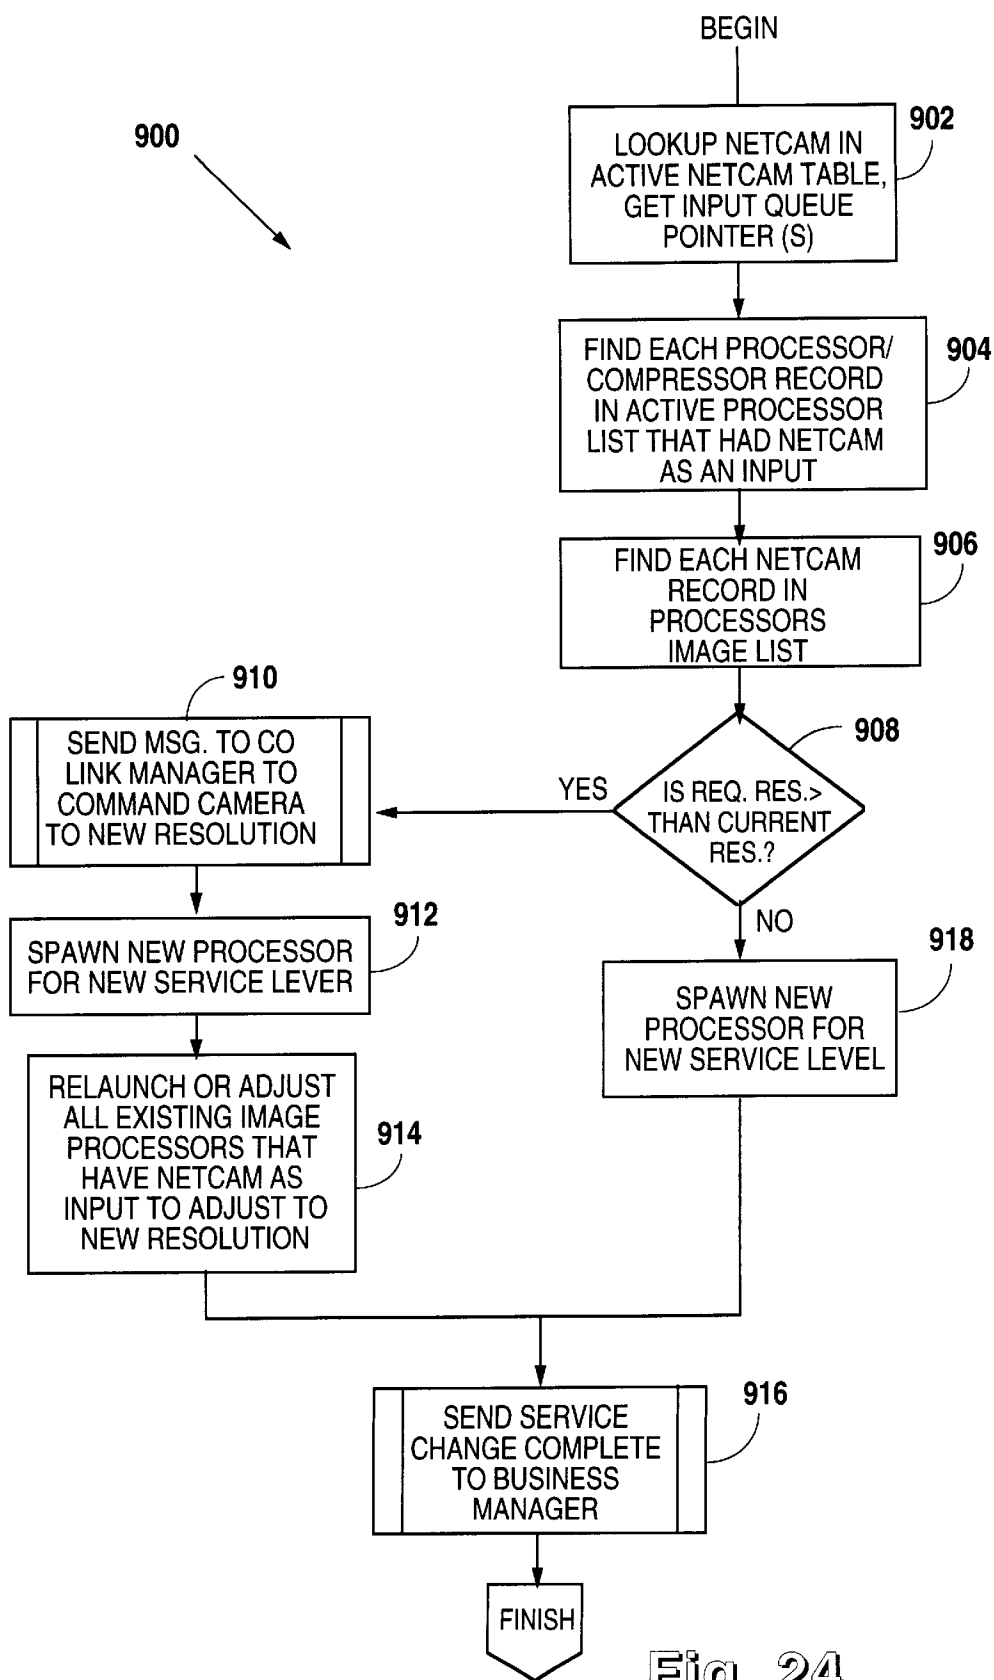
900

BEGIN

LOOKUP NETCAM IN ACTIVE NETCAM TABLE, GET INPUT QUEUE POINTER (S)

902

FIND EACH PROCESSOR/ COMPRESSOR RECORD IN ACTIVE PROCESSOR LIST THAT HAD NETCAM AS AN INPUT

904

FIND EACH NETCAM RECORD IN PROCESSORS IMAGE LIST

906

910

SEND MSG. TO CO LINK MANAGER TO COMMAND CAMERA TO NEW RESOLUTION

YES

IS REQ. RES.> THAN CURRENT RES.?

908

NO

912

SPAWN NEW PROCESSOR FOR NEW SERVICE LEVER

918

SPAWN NEW PROCESSOR FOR NEW SERVICE LEVEL

RELAUNCH OR ADJUST ALL EXISTING IMAGE PROCESSORS THAT HAVE NETCAM AS INPUT TO ADJUST TO NEW RESOLUTION

914

SEND SERVICE CHANGE COMPLETE TO BUSINESS MANAGER

916

FINISH

Fig. 24